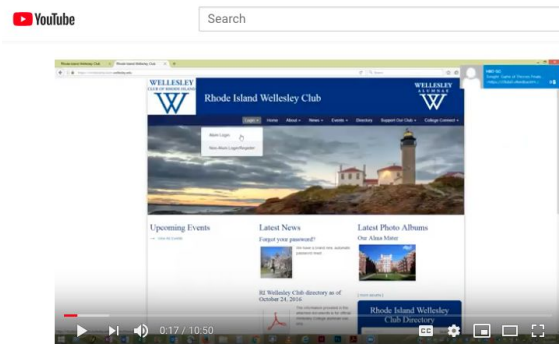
YouTube
Search

WELLESLEY
CLUB OF RHODE ISLAND
Rhode Island Wellesley Club
WELLESLEY
ALUMNAE

Login
Home
About
News
Events
Directory
Support Our Club
College Connect

Main Login
Non-Main Login/Register

Upcoming Events
Latest News
Forgot your password?
Latest Photo Albums
Our Alma Mater

RI Wellesley Club directory as of October 24, 2016

Rhode Island Wellesley Club Directory

0:17 / 10:50